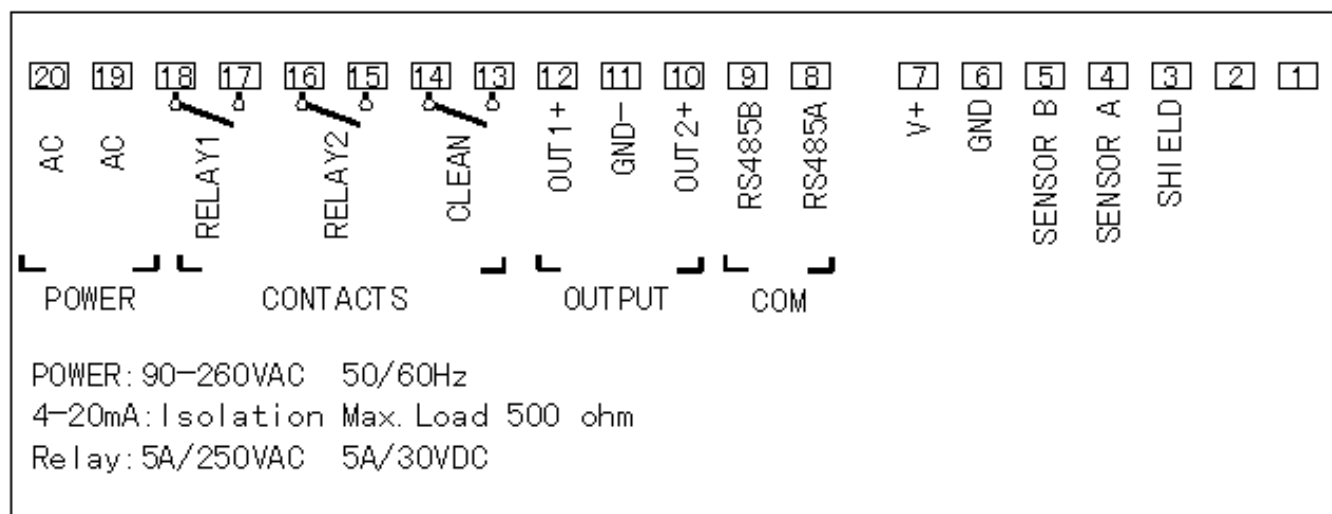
20 19 18 17 16 15 14 13 12 11 10 9 8 7 6 5 4 3 2 1

AC AC RELAY1 RELAY2 CLEAN OUT1+ GND− OUT2+ RS485B RS485A V+ GND SENSOR B SENSOR A SHIELD

POWER CONTACTS OUTPUT COM

POWER:90−260VAC 50/60Hz
4−20mA:Isolation Max.Load 500 ohm
Relay:5A/250VAC 5A/30VDC